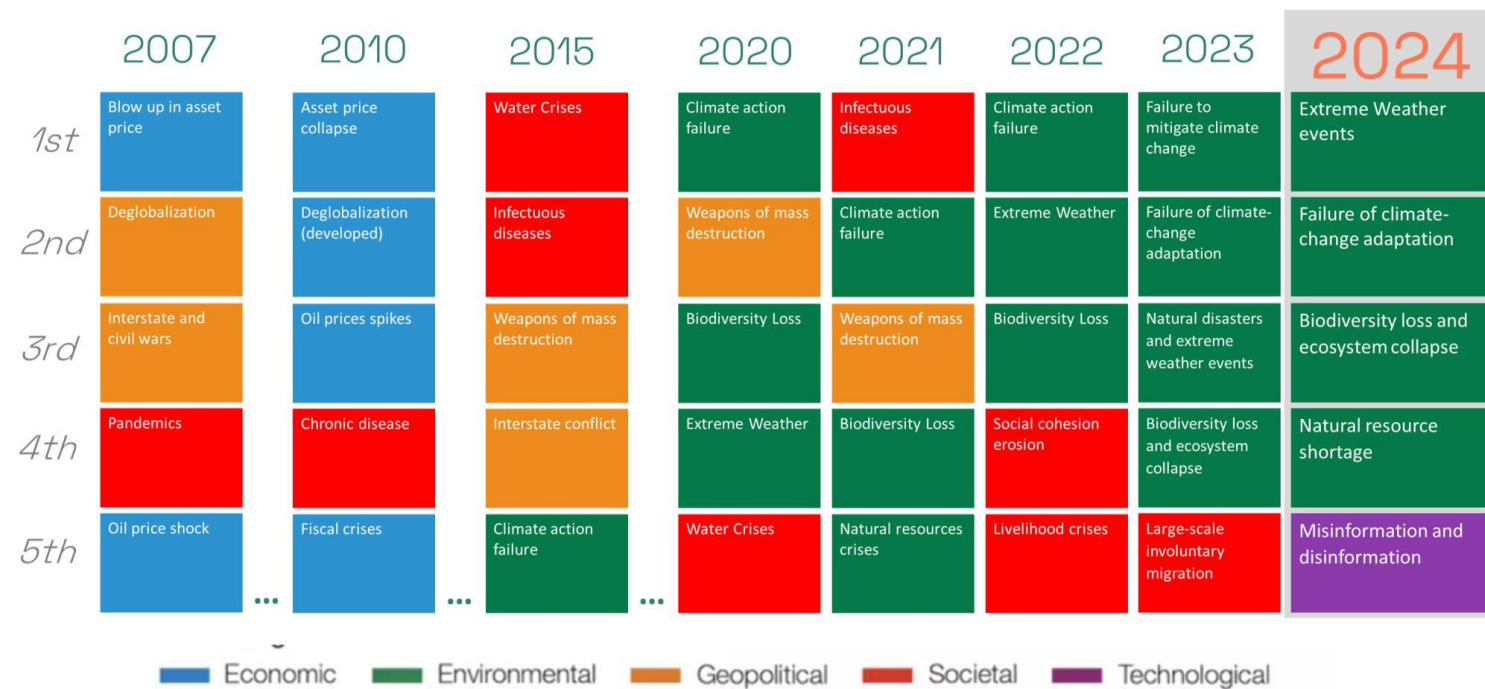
|  | 2007 | 2010 | 2015 | 2020 | 2021 | 2022 | 2023 | 2024 |
|---|---|---|---|---|---|---|---|---|
| 1st | Blow up in asset price | Asset price collapse | Water Crises | Climate action failure | Infectuous diseases | Climate action failure | Failure to mitigate climate change | Extreme Weather events |
| 2nd | Deglobalization | Deglobalization (developed) | Infectuous diseases | Weapons of mass destruction | Climate action failure | Extreme Weather | Failure of climate-change adaptation | Failure of climate-change adaptation |
| 3rd | Interstate and civil wars | Oil prices spikes | Weapons of mass destruction | Biodiversity Loss | Weapons of mass destruction | Biodiversity Loss | Natural disasters and extreme weather events | Biodiversity loss and ecosystem collapse |
| 4th | Pandemics | Chronic disease | Interstate conflict | Extreme Weather | Biodiversity Loss | Social cohesion erosion | Biodiversity loss and ecosystem collapse | Natural resource shortage |
| 5th | Oil price shock ... | Fiscal crises ... | Climate action failure ... | Water Crises | Natural resources crises | Livelihood crises | Large-scale involuntary migration | Misinformation and disinformation |

Economic Environmental Geopolitical Societal Technological